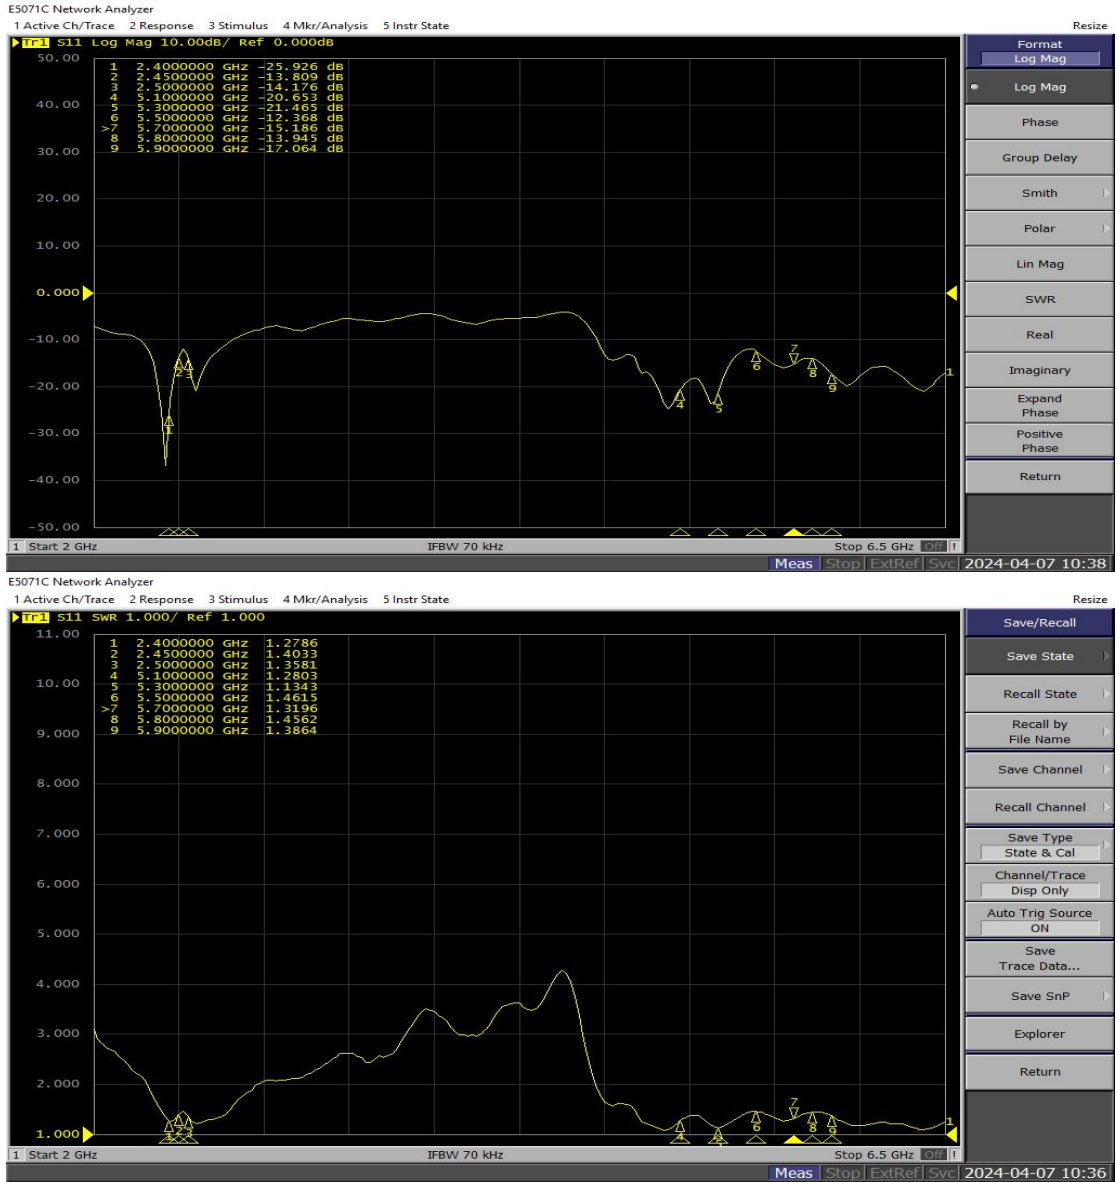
E5071C Network Analyzer
1 Active Ch/Trace 2 Response 3 Stimulus 4 Mkr/Analysis 5 Instr State Resize

Tr1 S11 Log Mag 10.00dB/ Ref 0.000dB

| | | | |
|---|---|---|---|
| 1 | 2.4000000 GHz | -25.926 | dB |
| 2 | 2.4500000 GHz | -13.809 | dB |
| 3 | 2.5000000 GHz | -14.176 | dB |
| 4 | 5.1000000 GHz | -20.653 | dB |
| 5 | 5.3000000 GHz | -21.465 | dB |
| 6 | 5.5000000 GHz | -12.368 | dB |
| >7 | 5.7000000 GHz | -15.186 | dB |
| 8 | 5.8000000 GHz | -13.945 | dB |
| 9 | 5.9000000 GHz | -17.064 | dB |

50.00
40.00
30.00
20.00
10.00
0.000
-10.00
-20.00
-30.00
-40.00
-50.00

1 2 3 4 5 6 7 8 9 1

1 Start 2 GHz IFBW 70 kHz Stop 6.5 GHz Off !

Meas Stop ExtRef Svc 2024-04-07 10:38

Format
Log Mag
Log Mag
Phase
Group Delay
Smith
Polar
Lin Mag
SWR
Real
Imaginary
Expand Phase
Positive Phase
Return

E5071C Network Analyzer
1 Active Ch/Trace 2 Response 3 Stimulus 4 Mkr/Analysis 5 Instr State Resize

Tr1 S11 SWR 1.000/ Ref 1.000

| | | |
|---|---|---|
| 1 | 2.4000000 GHz | 1.2786 |
| 2 | 2.4500000 GHz | 1.4033 |
| 3 | 2.5000000 GHz | 1.3581 |
| 4 | 5.1000000 GHz | 1.2803 |
| 5 | 5.3000000 GHz | 1.1343 |
| 6 | 5.5000000 GHz | 1.4615 |
| >7 | 5.7000000 GHz | 1.3196 |
| 8 | 5.8000000 GHz | 1.4562 |
| 9 | 5.9000000 GHz | 1.3864 |

11.00
10.00
9.000
8.000
7.000
6.000
5.000
4.000
3.000
2.000
1.000

1 2 3 4 5 6 7 8 9 1

1 Start 2 GHz IFBW 70 kHz Stop 6.5 GHz Off !

Meas Stop ExtRef Svc 2024-04-07 10:36

Save/Recall
Save State
Recall State
Recall by File Name
Save Channel
Recall Channel
Save Type
State & Cal
Channel/Trace
Disp Only
Auto Trig Source
ON
Save Trace Data...
Save SnP
Explorer
Return